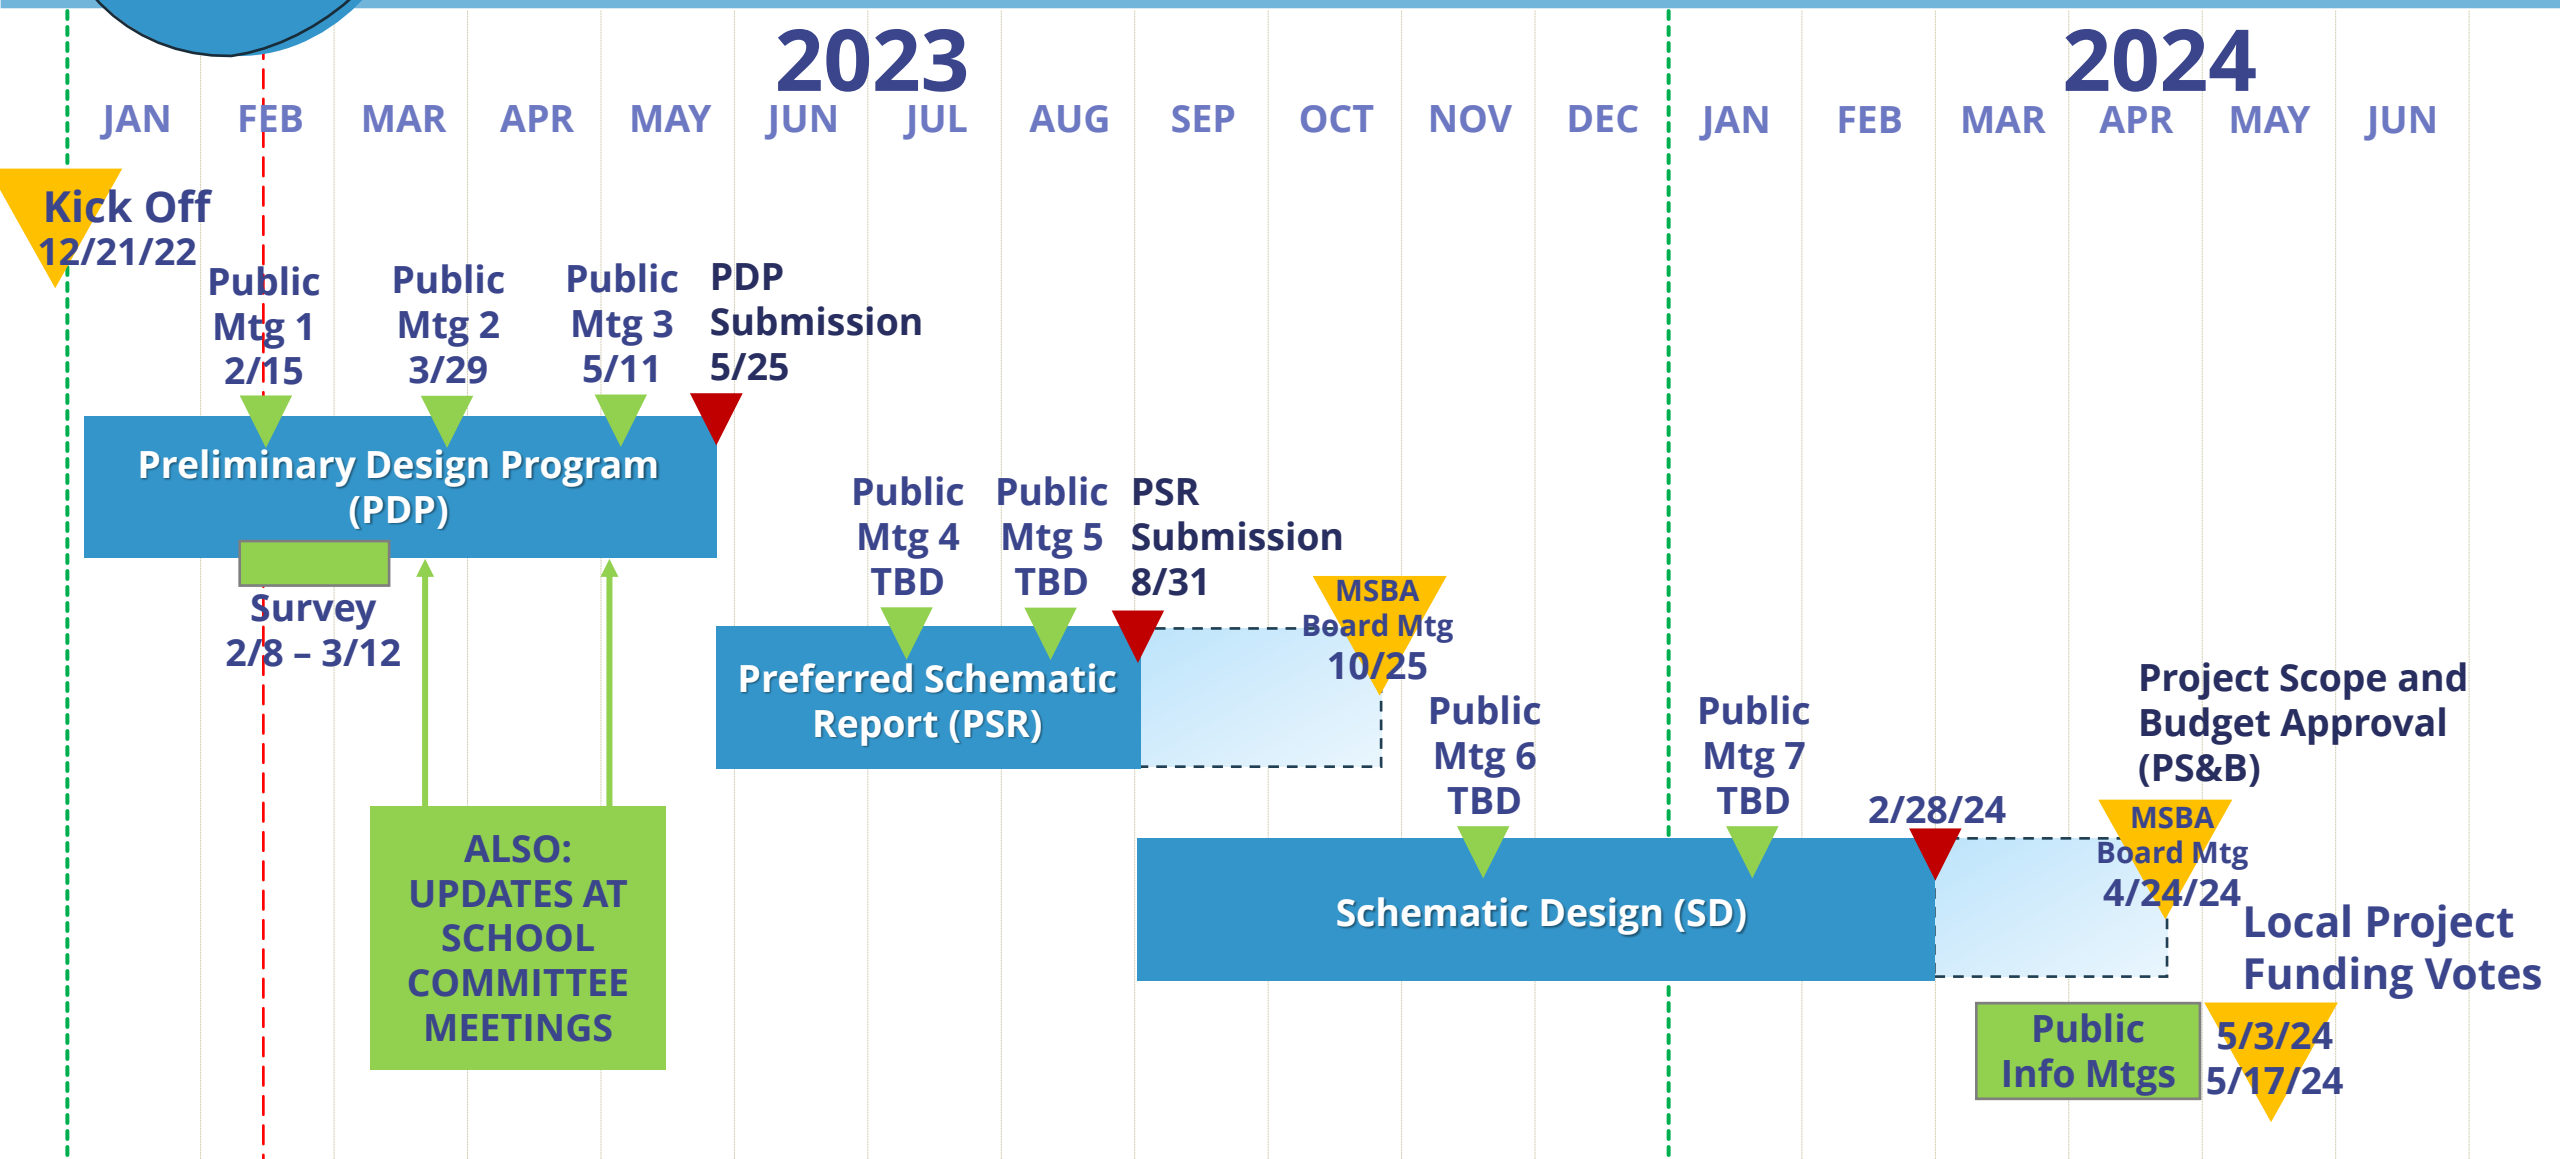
2023

2024

JAN FEB MAR APR MAY JUN JUL AUG SEP OCT NOV DEC JAN FEB MAR APR MAY JUN

Kick Off 12/21/22

Public Mtg 1 2/15

Public Mtg 2 3/29

Public Mtg 3 5/11

PDP Submission 5/25

Preliminary Design Program (PDP)

Survey 2/8 – 3/12

ALSO: UPDATES AT SCHOOL COMMITTEE MEETINGS

Public Mtg 4 TBD

Public Mtg 5 TBD

PSR Submission 8/31

MSBA Board Mtg 10/25

Preferred Schematic Report (PSR)

Public Mtg 6 TBD

Public Mtg 7 TBD

2/28/24

Project Scope and Budget Approval (PS&B)

MSBA Board Mtg 4/24/24

Schematic Design (SD)

Local Project Funding Votes

Public Info Mtgs

5/3/24 5/17/24